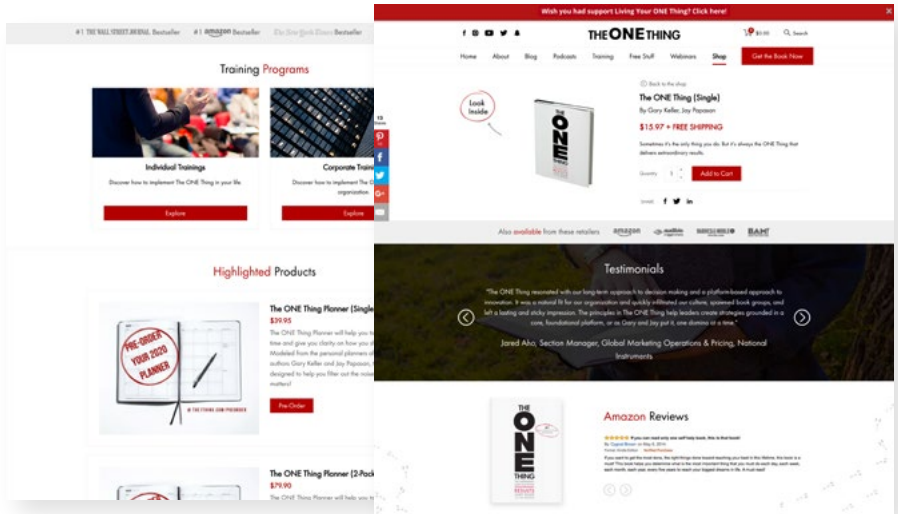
#1 THE WALL STREET JOURNAL Bestseller #1 amazon Bestseller The New York Times Bestseller

Training Programs

Individual Trainings

Discover how to implement The ONE Thing in your life

Explore

Corporate Train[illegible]

Discover how to implement The O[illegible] organization

Explore

Highlighted Products

PRE-ORDER YOUR 2020 PLANNER

The ONE Thing Planner (Single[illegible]

$39.95

The ONE Thing Planner will help you to time and give you clarity on how you d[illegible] Modeled from the personal planners of authors Gary Keller and Jay Papasan, designed to help you filter out the noise matters!

Pre-Order

The ONE Thing Planner (2-Pack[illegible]

$79.90

Wish you had support Living Your ONE Thing? Click here!

THE ONE THING

$0.00 Search

Home About Blog Podcasts Training Free Stuff Webinars Shop Get the Book Now

Look Inside

Back to the shop

The ONE Thing (Single)

By Gary Keller, Jay Papasan

$13.97 + FREE SHIPPING

Sometimes it's the only thing you do. But it's always the ONE Thing that delivers extraordinary results.

Quantity 1 Add to Cart

Share

Also available from these retailers amazon audible BARNES&NOBLE BAM!

Testimonials

"The ONE Thing resonated with our long term approach to decision making and a platform-based approach to innovation. It was a natural fit for our organization and quickly infiltrated our culture, spawned book groups, and left a lasting and sticky impression. The principles in The ONE Thing help leaders create strategies grounded in a core, foundational platform, or as Gary and Jay put it, one domino at a time."

Jared Ako, Section Manager, Global Marketing Operations & Pricing, National Instruments

Amazon Reviews

THE ONE THING